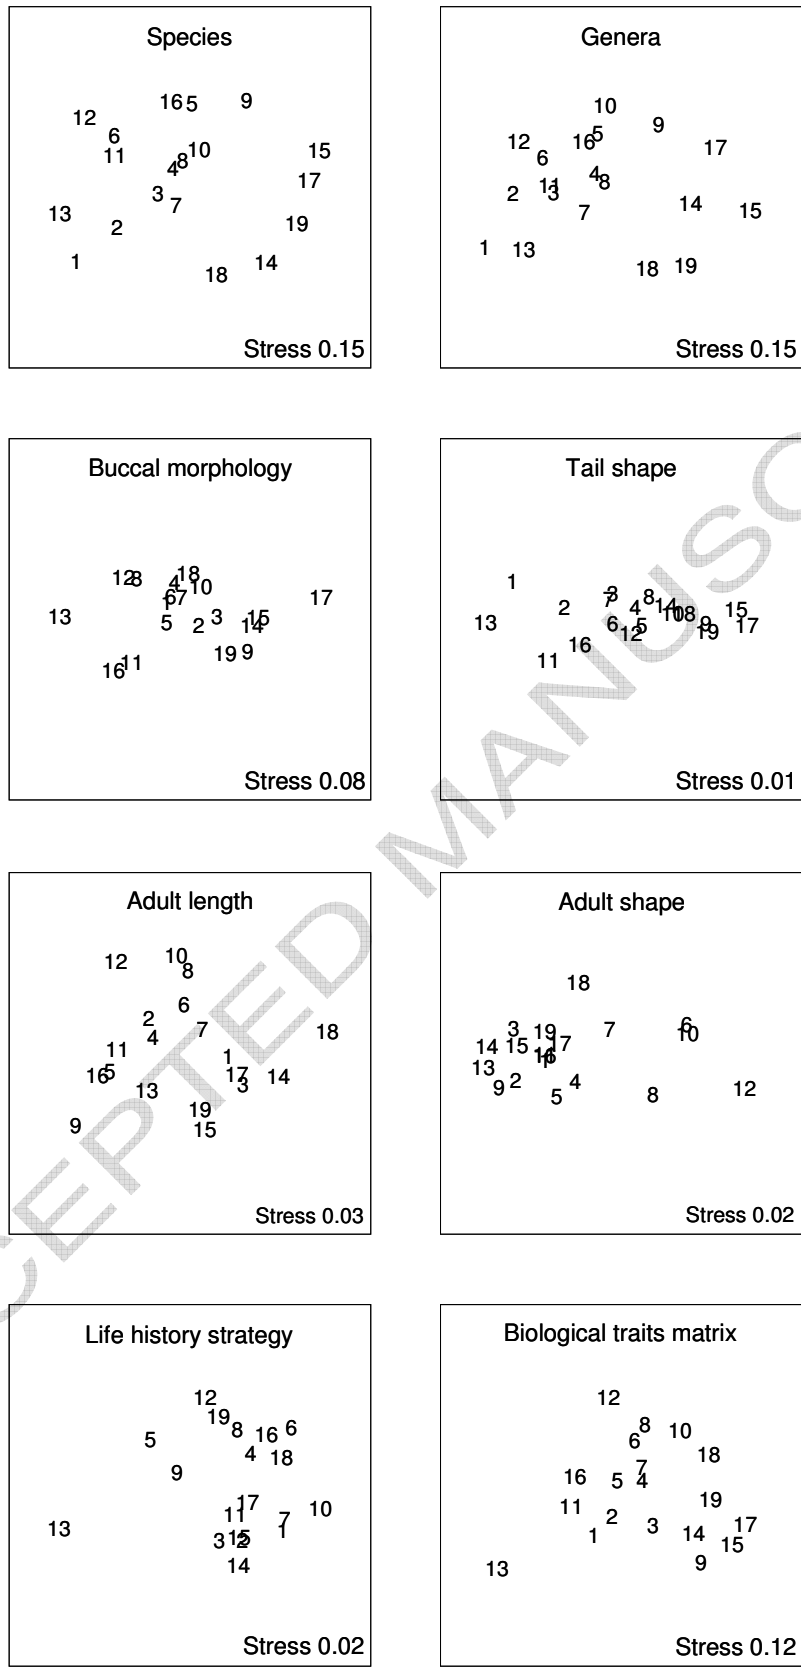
Species

16 5 9
12
6
11
4 8 10
15
17
3
7
13
2
19
1
18 14

Stress 0.15

Genera

10
16 5 9
12 6
17
4 8
2 11 3
7
14 15
1 13
18 19

Stress 0.15

Buccal morphology

12 8 4 18 10
6 7
1
17
13
5 2 3 15 14
19 9
16 11

Stress 0.08

Tail shape

1
2 7 3 4 8 14 10 8 9 15
13
6 12 5 19 17
16
11

Stress 0.01

Adult length

12 10 8
6
2 4 7
18
11
1
16 5
17 3 14
13
19
9
15

Stress 0.03

Adult shape

18
3 19
7 6 10
14 15 16 17
13
9 2 4
5 8 12

Stress 0.02

Life history strategy

12
19 8 16 6
5
4 18
9
11 17
7 10
13
3 15 2 1
14

Stress 0.02

Biological traits matrix

12
6 8 10
18
16 5 7 4
11
19
2
1 3 14 17 15
9
13

Stress 0.12